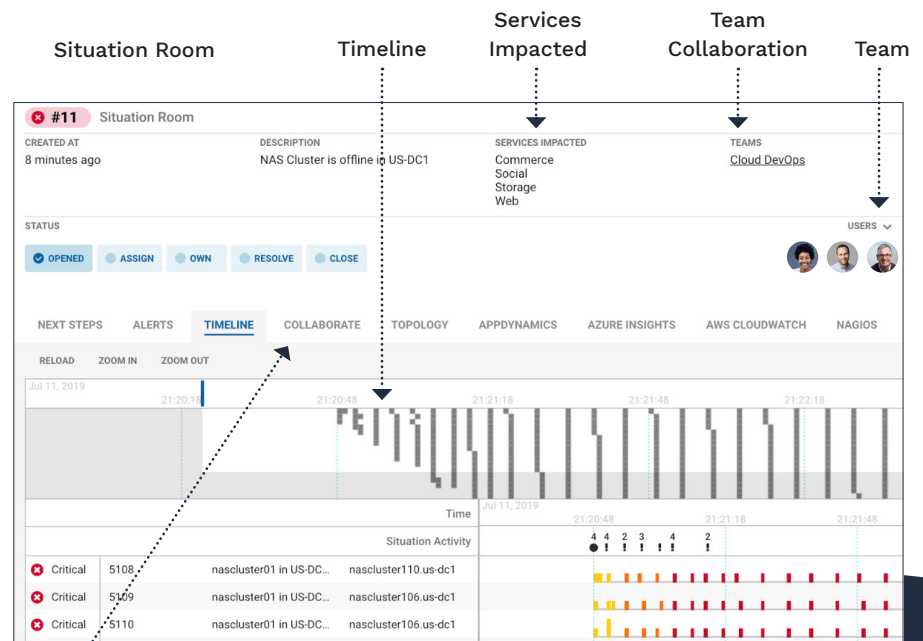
Situation Room

Timeline

Services Impacted

Team Collaboration

Team

#11 Situation Room

CREATED AT
8 minutes ago

DESCRIPTION
NAS Cluster is offline in US-DC1

SERVICES IMPACTED
Commerce
Social
Storage
Web

TEAMS
Cloud DevOps

STATUS

USERS

OPENED ASSIGN OWN RESOLVE CLOSE

NEXT STEPS ALERTS TIMELINE COLLABORATE TOPOLOGY APPDYNAMICS AZURE INSIGHTS AWS CLOUDWATCH NAGIOS

RELOAD ZOOM IN ZOOM OUT

Jul 11, 2019
21:20:18 21:20:48 21:21:18 21:21:48 21:22:18

Time
Situation Activity

Jul 11, 2019
21:20:48 21:21:18 21:21:48

4 4 2 3 4 2

| Critical | 5108 | nascluster01 in US-DC... | nascluster110.us-dc1 |
|---|---|---|---|
| Critical | 5109 | nascluster01 in US-DC... | nascluster106.us-dc1 |
| Critical | 5110 | nascluster01 in US-DC... | nascluster106.us-dc1 |